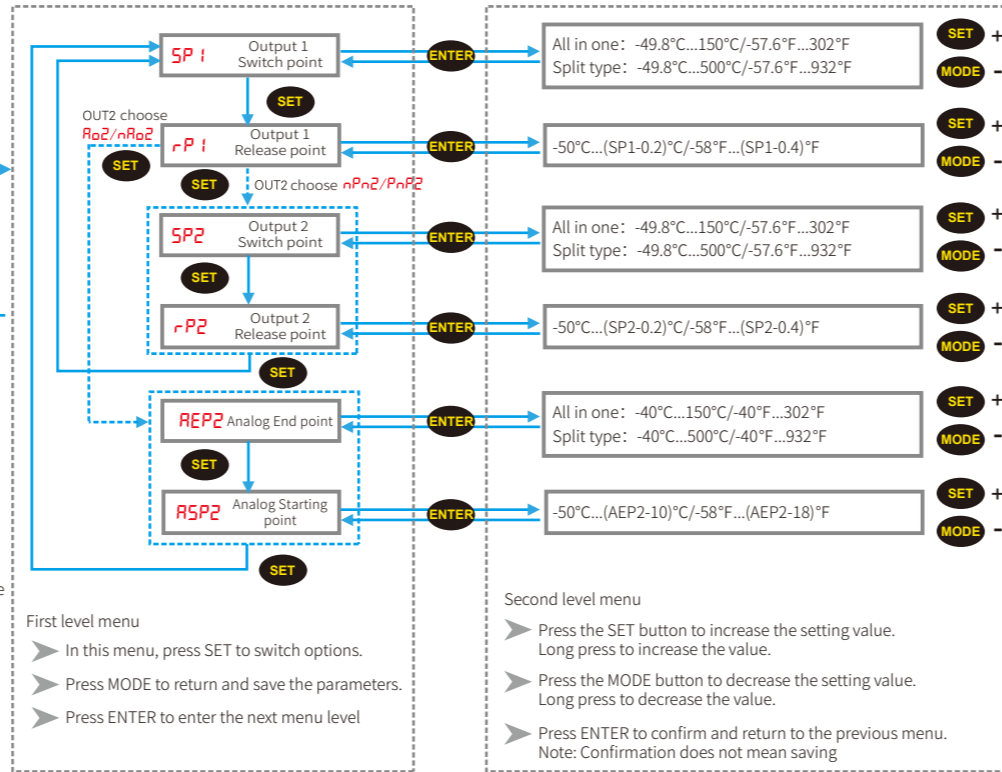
SP1 Output 1 Switch point
ENTER
All in one：-49.8°C...150°C/-57.6°F...302°F
Split type：-49.8°C...500°C/-57.6°F...932°F
SET +
MODE −
SET
OUT2 choose Ao2/nAo2
rP1 Output 1 Release point
SET
ENTER
-50°C...(SP1-0.2)°C/-58°F...(SP1-0.4)°F
SET +
MODE −
SET
OUT2 choose nPn2/PnP2
SP2 Output 2 Switch point
ENTER
All in one：-49.8°C...150°C/-57.6°F...302°F
Split type：-49.8°C...500°C/-57.6°F...932°F
SET +
MODE −
SET
rP2 Output 2 Release point
ENTER
-50°C...(SP2-0.2)°C/-58°F...(SP2-0.4)°F
SET +
MODE −
SET
AEP2 Analog End point
ENTER
All in one：-40°C...150°C/-40°F...302°F
Split type：-40°C...500°C/-40°F...932°F
SET +
MODE −
SET
ASP2 Analog Starting point
ENTER
-50°C...(AEP2-10)°C/-58°F...(AEP2-18)°F
SET +
MODE −
SET

First level menu
In this menu, press SET to switch options.
Press MODE to return and save the parameters.
Press ENTER to enter the next menu level

Second level menu
Press the SET button to increase the setting value. Long press to increase the value.
Press the MODE button to decrease the setting value. Long press to decrease the value.
Press ENTER to confirm and return to the previous menu. Note: Confirmation does not mean saving